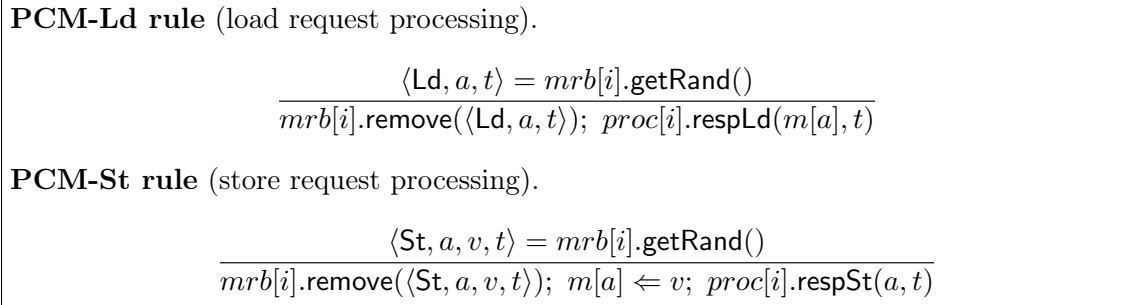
**PCM-Ld rule** (load request processing).

$$\frac{\langle \mathsf{Ld}, a, t\rangle = mrb[i].\mathsf{getRand}()}{mrb[i].\mathsf{remove}(\langle \mathsf{Ld}, a, t\rangle);\ proc[i].\mathsf{respLd}(m[a], t)}$$

**PCM-St rule** (store request processing).

$$\frac{\langle \mathsf{St}, a, v, t\rangle = mrb[i].\mathsf{getRand}()}{mrb[i].\mathsf{remove}(\langle \mathsf{St}, a, v, t\rangle);\ m[a] \Leftarrow v;\ proc[i].\mathsf{respSt}(a, t)}$$